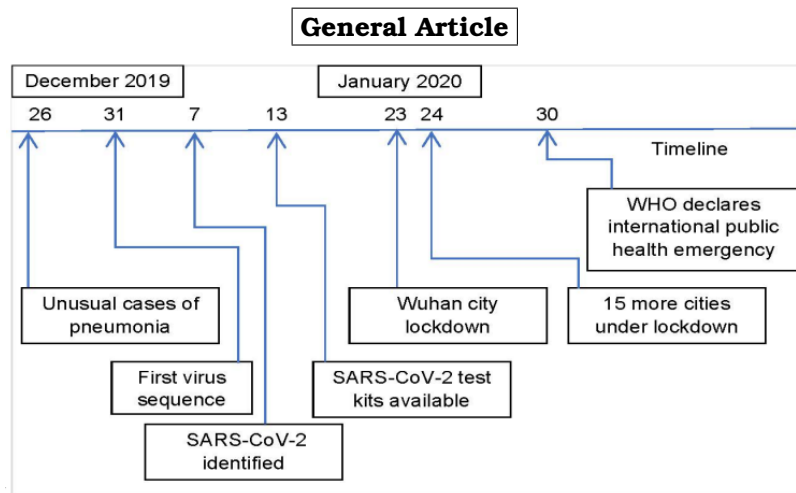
General Article

December 2019

January 2020

26 31 7 13 23 24 30

Timeline

WHO declares international public health emergency

Unusual cases of pneumonia

Wuhan city lockdown

15 more cities under lockdown

First virus sequence

SARS-CoV-2 test kits available

SARS-CoV-2 identified